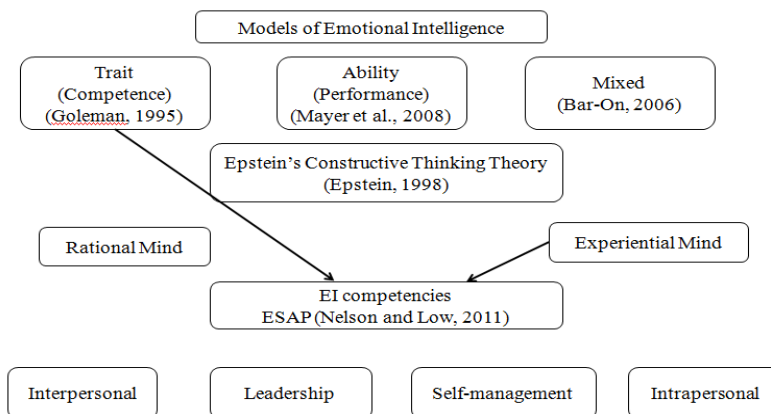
Models of Emotional Intelligence

Trait
(Competence)
(Goleman, 1995)

Ability
(Performance)
(Mayer et al., 2008)

Mixed
(Bar-On, 2006)

Epstein’s Constructive Thinking Theory
(Epstein, 1998)

Rational Mind

Experiential Mind

EI competencies
ESAP (Nelson and Low, 2011)

Interpersonal

Leadership

Self-management

Intrapersonal